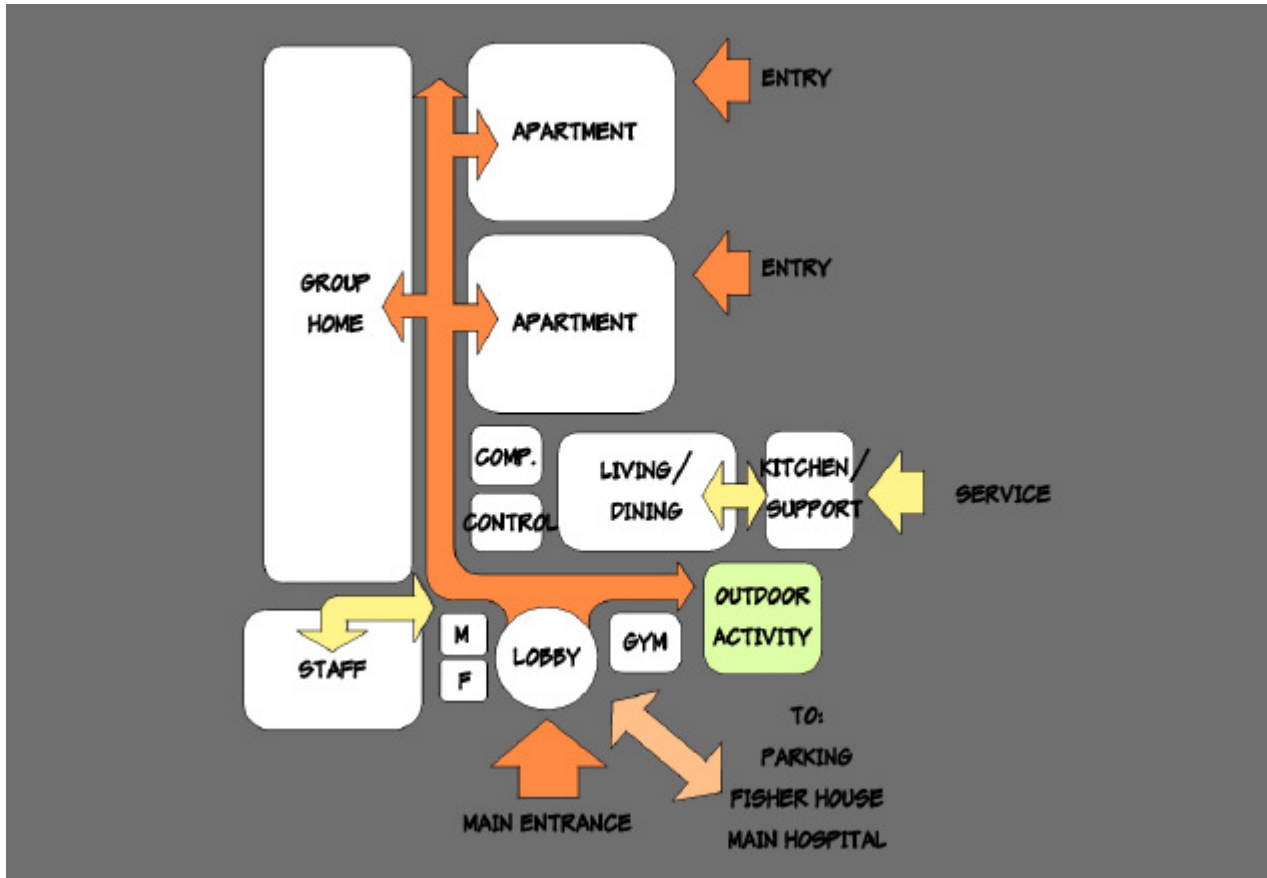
ENTRY

APARTMENT

ENTRY

GROUP HOME

APARTMENT

COMP.

CONTROL

LIVING/ DINING

KITCHEN/ SUPPORT

SERVICE

OUTDOOR ACTIVITY

STAFF

M

F

LOBBY

GYM

TO:
PARKING
FISHER HOUSE
MAIN HOSPITAL

MAIN ENTRANCE